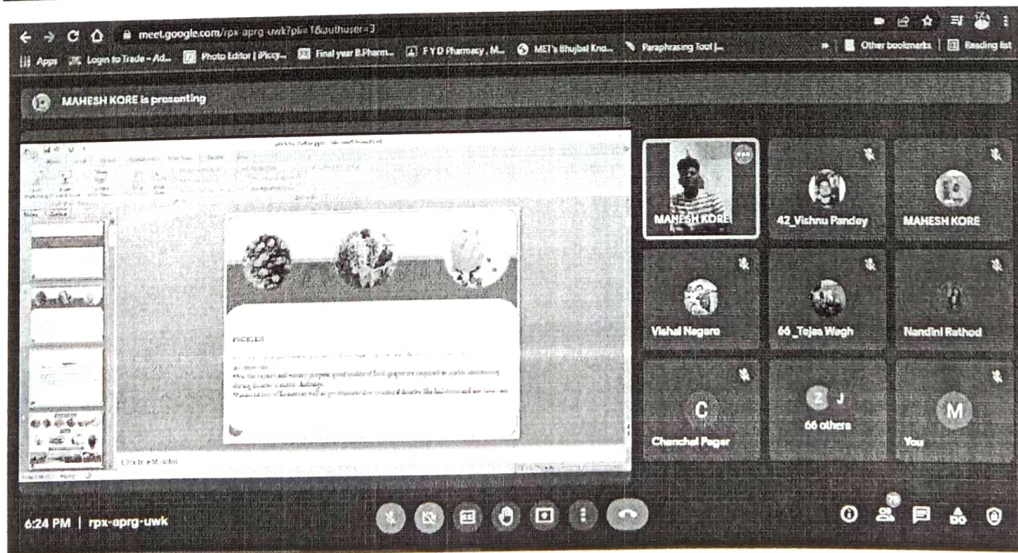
meet.google.com/rpx-aprg-uwk?pli=1&authuser=3

Apps Login to Trade - Ad... Photo Editor | iPiccy... Final year B.Pharm... F Y D Pharmacy, M... MET's Bhujbal Kno... Paraphrasing Tool |... Other bookmarks Reading list

MAHESH KORE is presenting

PICKLES

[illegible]

Click to add notes

MAHESH KORE

42_Vishnu Pandey

MAHESH KORE

Vishal Nagare

66_Tejas Wagh

Nandini Rathod

C

Chanchal Pagar

66 others

M

You

6:24 PM | rpx-aprg-uwk

79